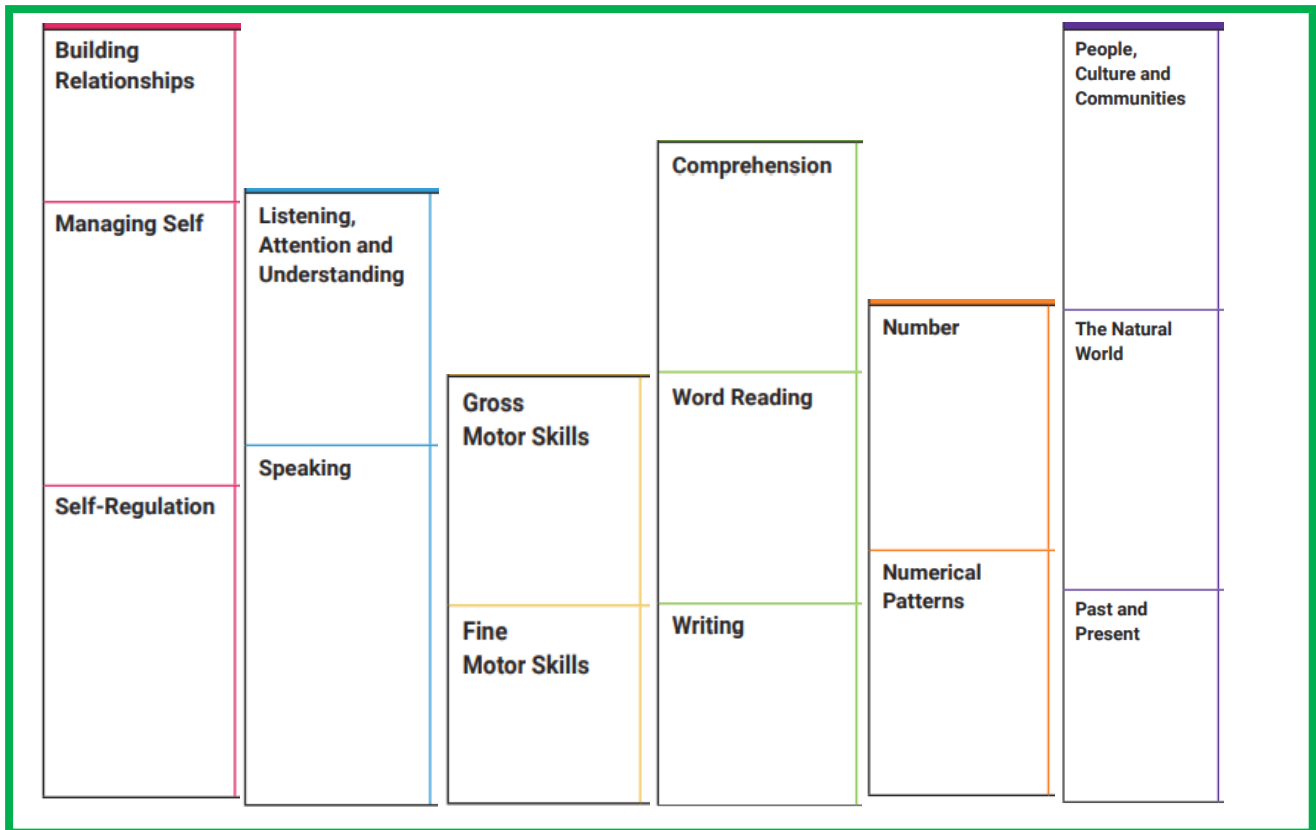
Building Relationships

Managing Self

Self-Regulation

Listening, Attention and Understanding

Speaking

Gross Motor Skills

Fine Motor Skills

Comprehension

Word Reading

Writing

Number

Numerical Patterns

People, Culture and Communities

The Natural World

Past and Present